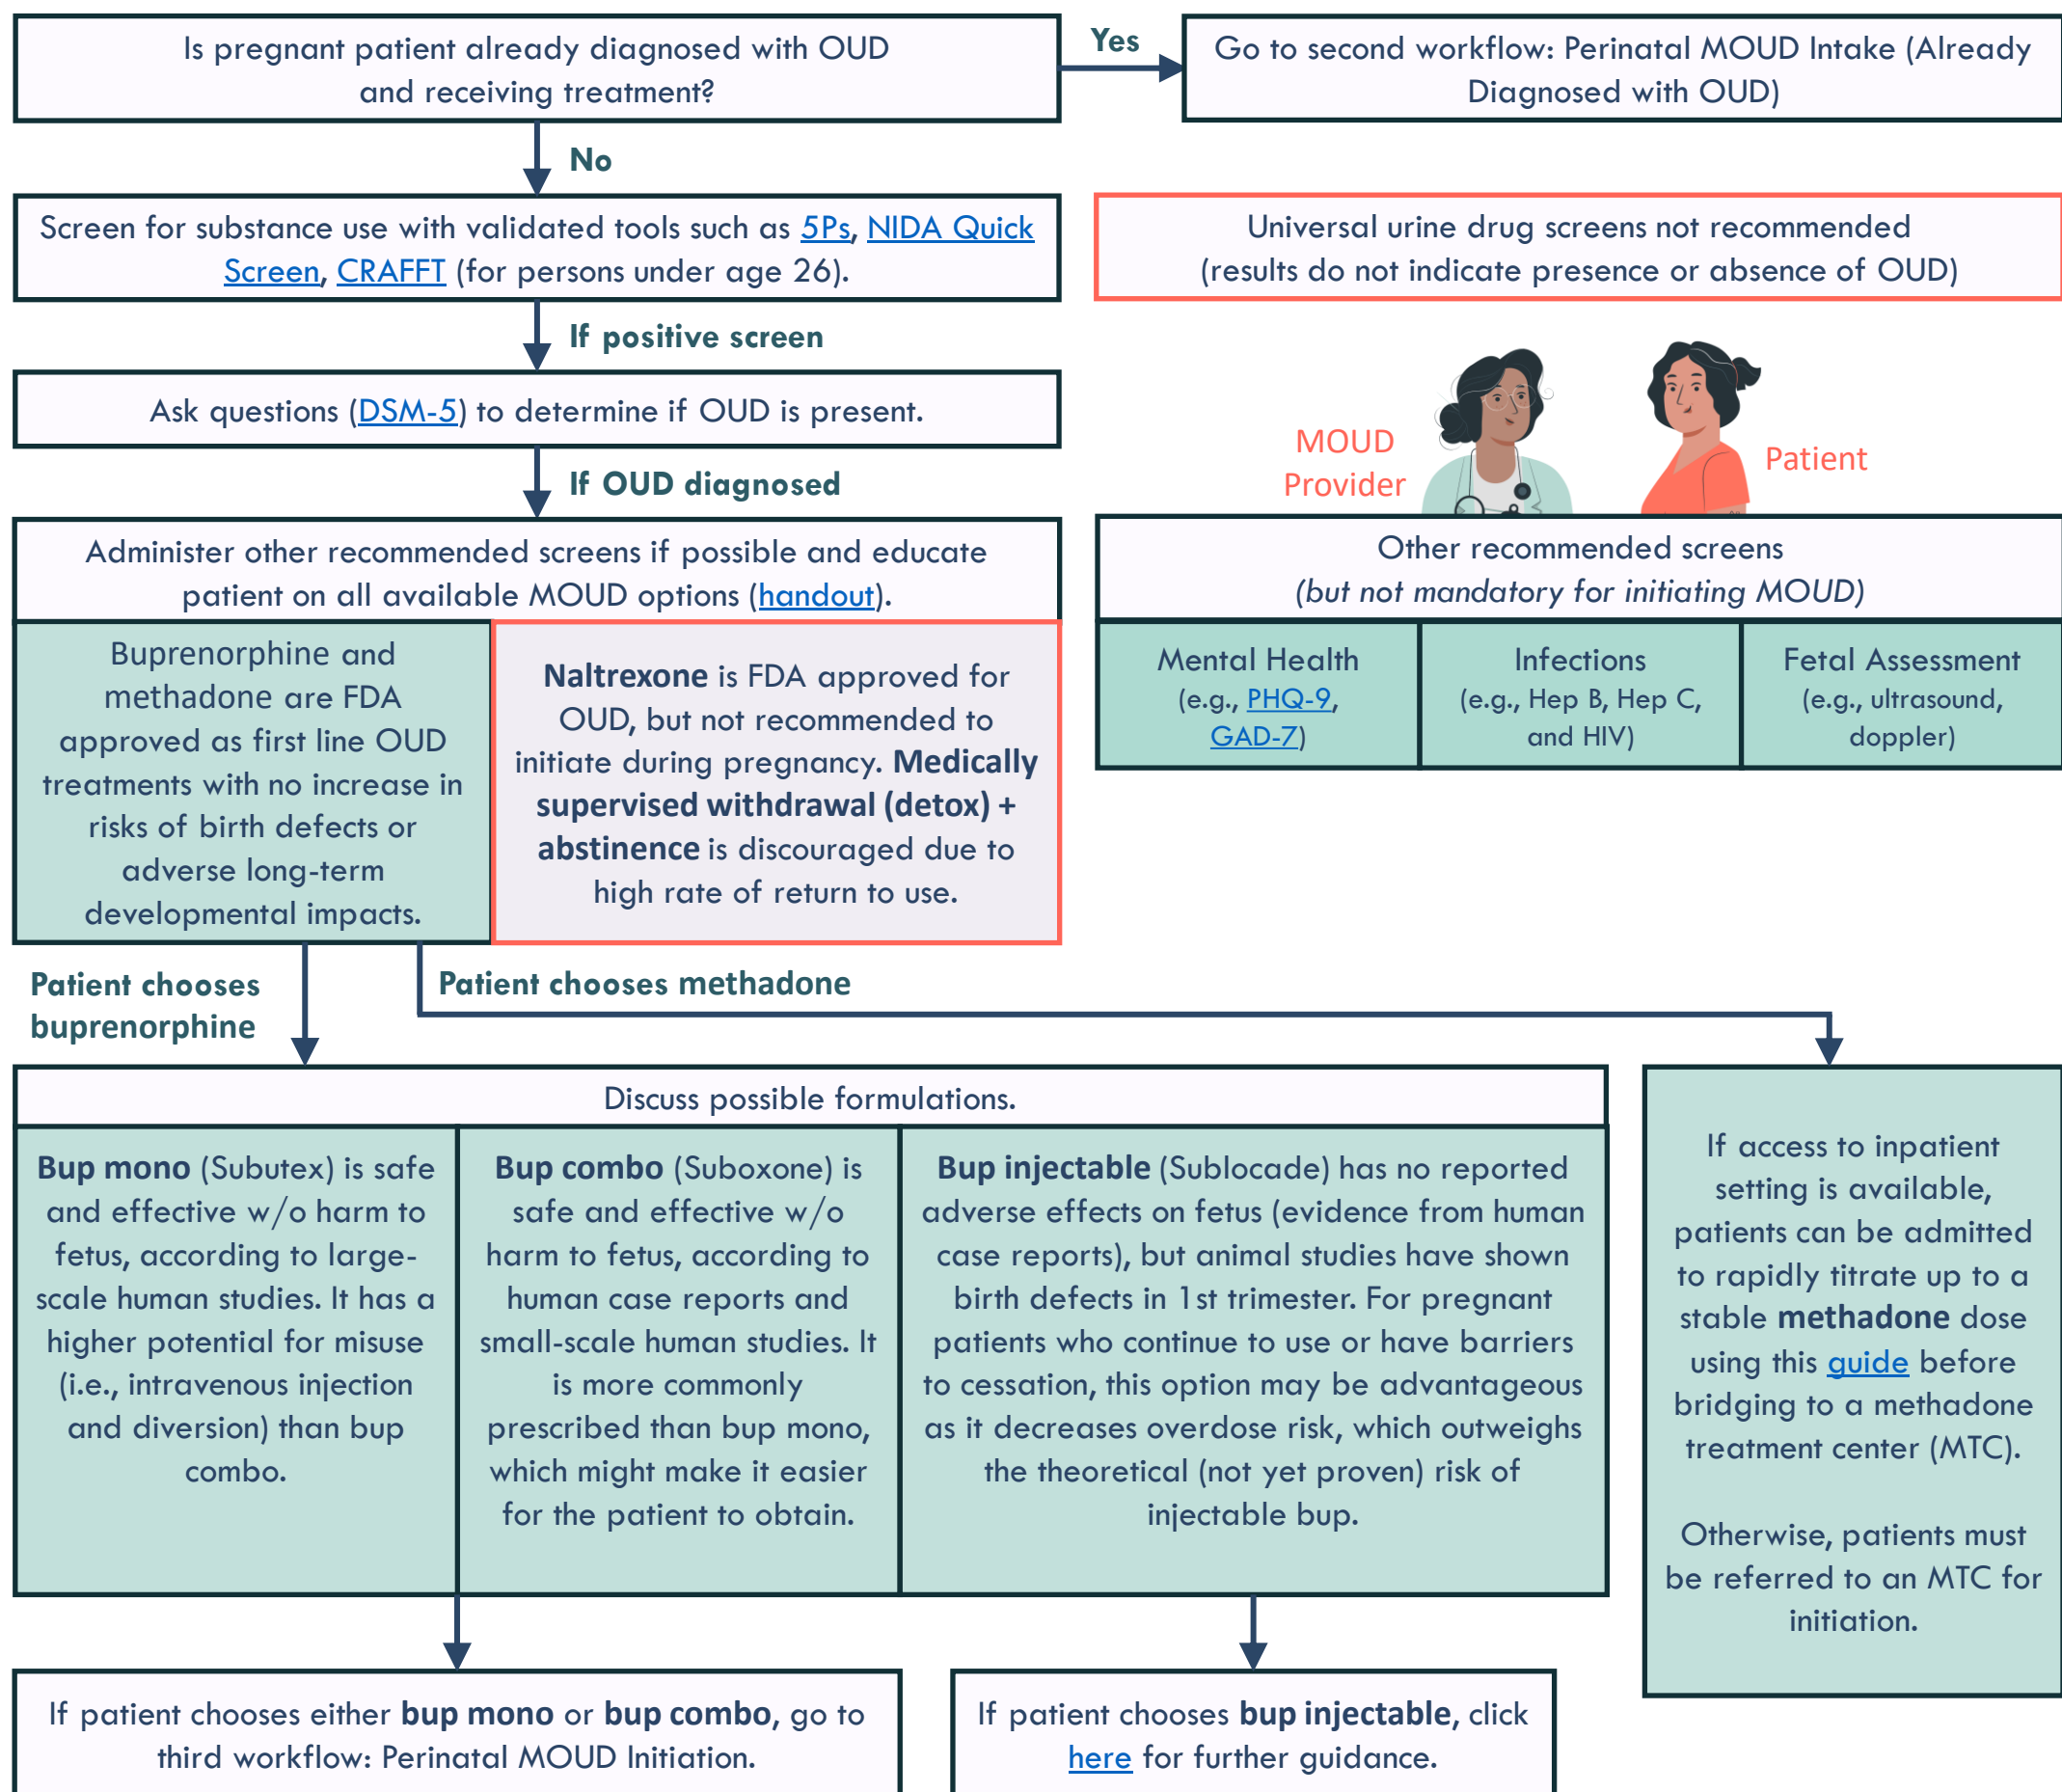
Is pregnant patient already diagnosed with OUD and receiving treatment?

Yes

Go to second workflow: Perinatal MOUD Intake (Already Diagnosed with OUD)

No

Screen for substance use with validated tools such as 5Ps, NIDA Quick Screen, CRAFFT (for persons under age 26).

Universal urine drug screens not recommended (results do not indicate presence or absence of OUD)

If positive screen

Ask questions (DSM-5) to determine if OUD is present.

MOUD Provider

Patient

If OUD diagnosed

Administer other recommended screens if possible and educate patient on all available MOUD options (handout).

Other recommended screens (but not mandatory for initiating MOUD)

| Mental Health (e.g., PHQ-9, GAD-7) | Infections (e.g., Hep B, Hep C, and HIV) | Fetal Assessment (e.g., ultrasound, doppler) |
|---|---|---|

Buprenorphine and methadone are FDA approved as first line OUD treatments with no increase in risks of birth defects or adverse long-term developmental impacts.

**Naltrexone** is FDA approved for OUD, but not recommended to initiate during pregnancy. **Medically supervised withdrawal (detox) + abstinence** is discouraged due to high rate of return to use.

Patient chooses buprenorphine

Patient chooses methadone

Discuss possible formulations.

**Bup mono** (Subutex) is safe and effective w/o harm to fetus, according to large-scale human studies. It has a higher potential for misuse (i.e., intravenous injection and diversion) than bup combo.

**Bup combo** (Suboxone) is safe and effective w/o harm to fetus, according to human case reports and small-scale human studies. It is more commonly prescribed than bup mono, which might make it easier for the patient to obtain.

**Bup injectable** (Sublocade) has no reported adverse effects on fetus (evidence from human case reports), but animal studies have shown birth defects in 1st trimester. For pregnant patients who continue to use or have barriers to cessation, this option may be advantageous as it decreases overdose risk, which outweighs the theoretical (not yet proven) risk of injectable bup.

If access to inpatient setting is available, patients can be admitted to rapidly titrate up to a stable **methadone** dose using this guide before bridging to a methadone treatment center (MTC).

Otherwise, patients must be referred to an MTC for initiation.

If patient chooses either **bup mono** or **bup combo**, go to third workflow: Perinatal MOUD Initiation.

If patient chooses **bup injectable**, click here for further guidance.